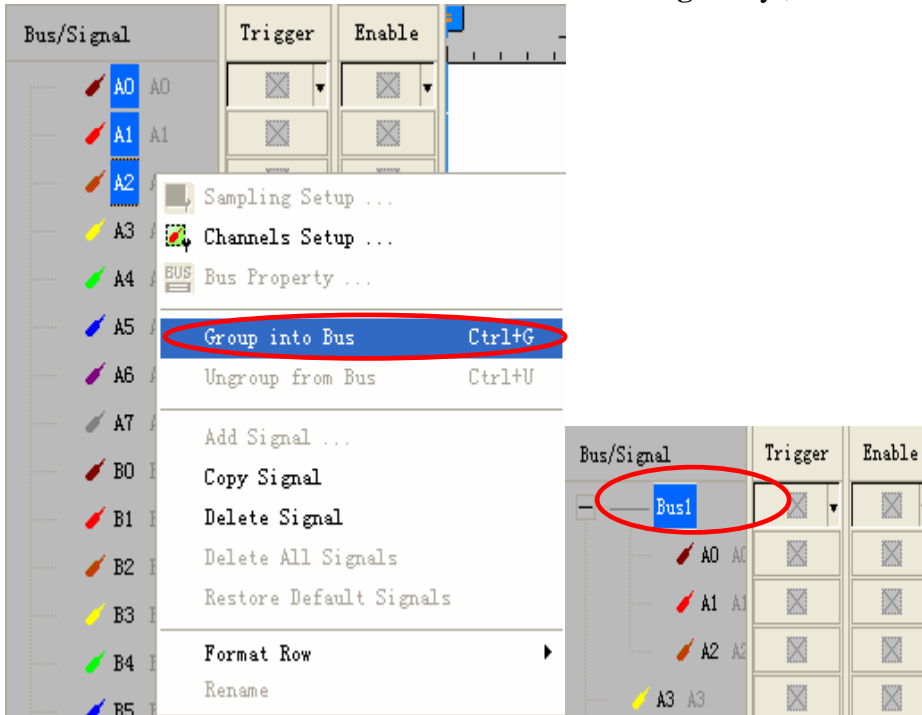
Bus/Signal

Trigger

Enable

A0 A0

A1 A1

A2

A3

A4

A5

A6

A7

B0

B1

B2

B3

B4

B5

Sampling Setup ...

Channels Setup ...

BUS Bus Property ...

Group into Bus Ctrl+G

Ungroup from Bus Ctrl+U

Add Signal ...

Copy Signal

Delete Signal

Delete All Signals

Restore Default Signals

Format Row

Rename

Bus/Signal

Trigger

Enable

Bus1

A0 A0

A1 A1

A2 A2

A3 A3